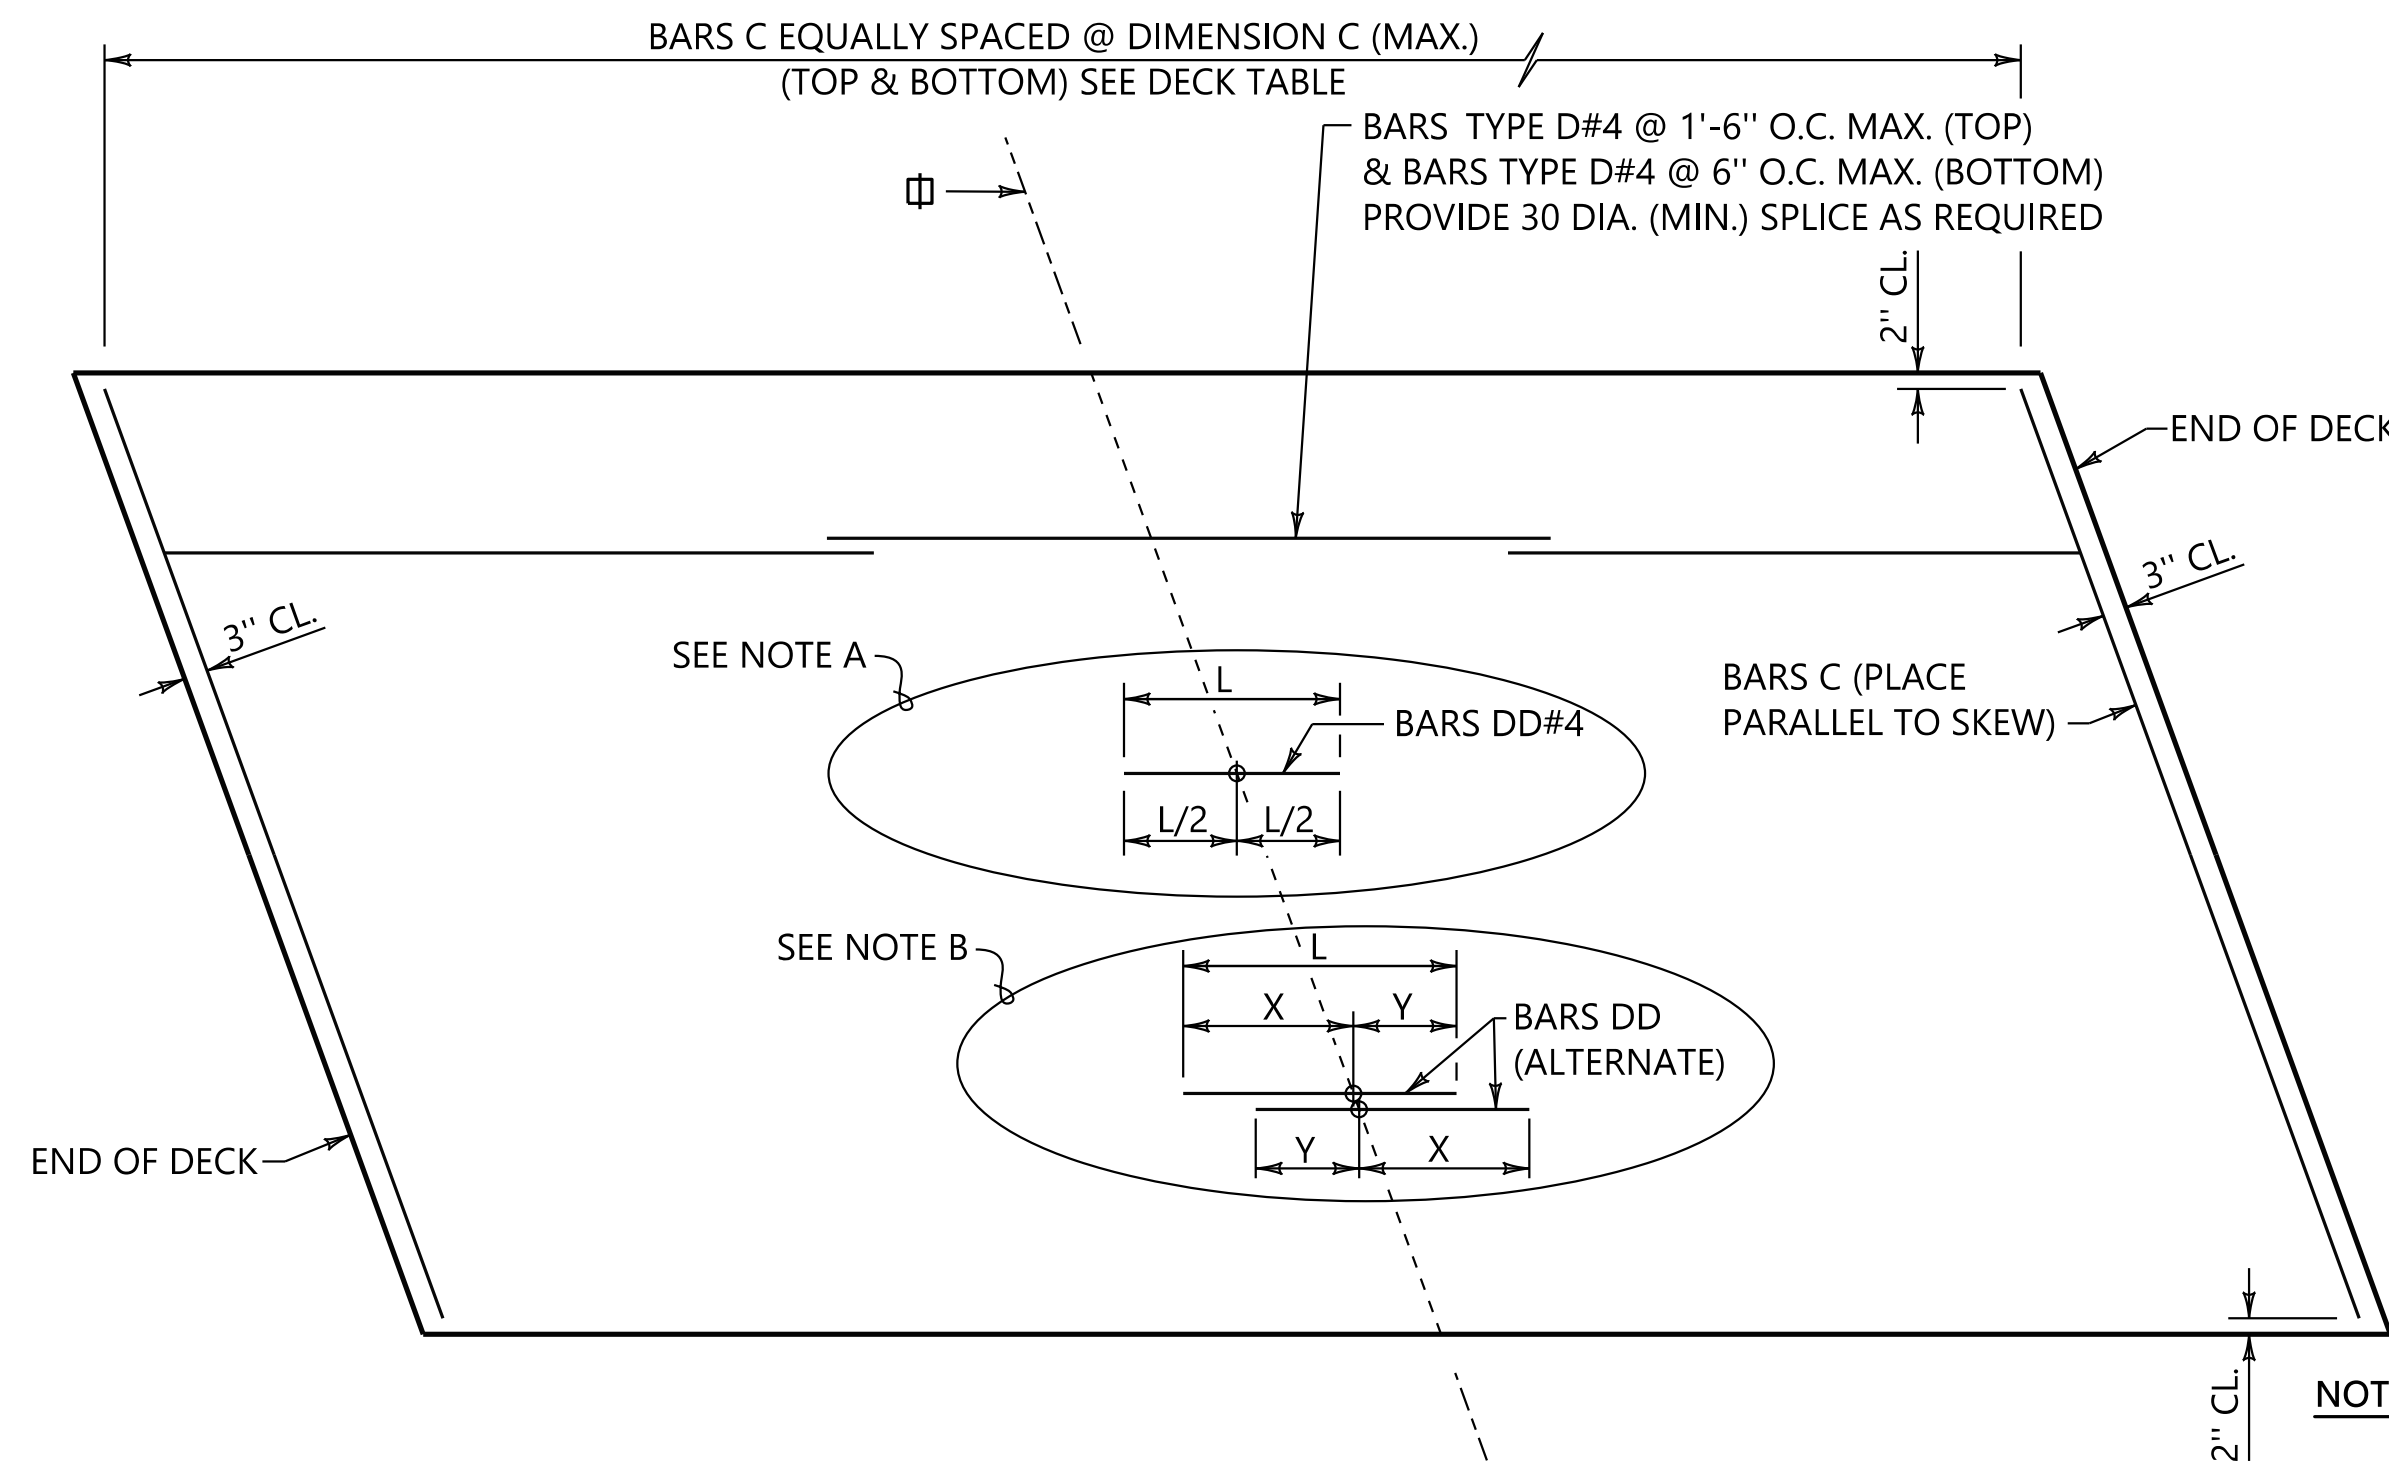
BARS C EQUALLY SPACED @ DIMENSION C (MAX.)
(TOP & BOTTOM) SEE DECK TABLE

BARS TYPE D#4 @ 1'-6'' O.C. MAX. (TOP)
& BARS TYPE D#4 @ 6'' O.C. MAX. (BOTTOM)
PROVIDE 30 DIA. (MIN.) SPLICE AS REQUIRED

℄

2'' CL.

END OF DECK

3'' CL.

3'' CL.

SEE NOTE A

L

BARS DD#4

L/2 L/2

BARS C (PLACE
PARALLEL TO SKEW)

SEE NOTE B

L

X Y

BARS DD
(ALTERNATE)

Y X

END OF DECK

2'' CL.

NOT